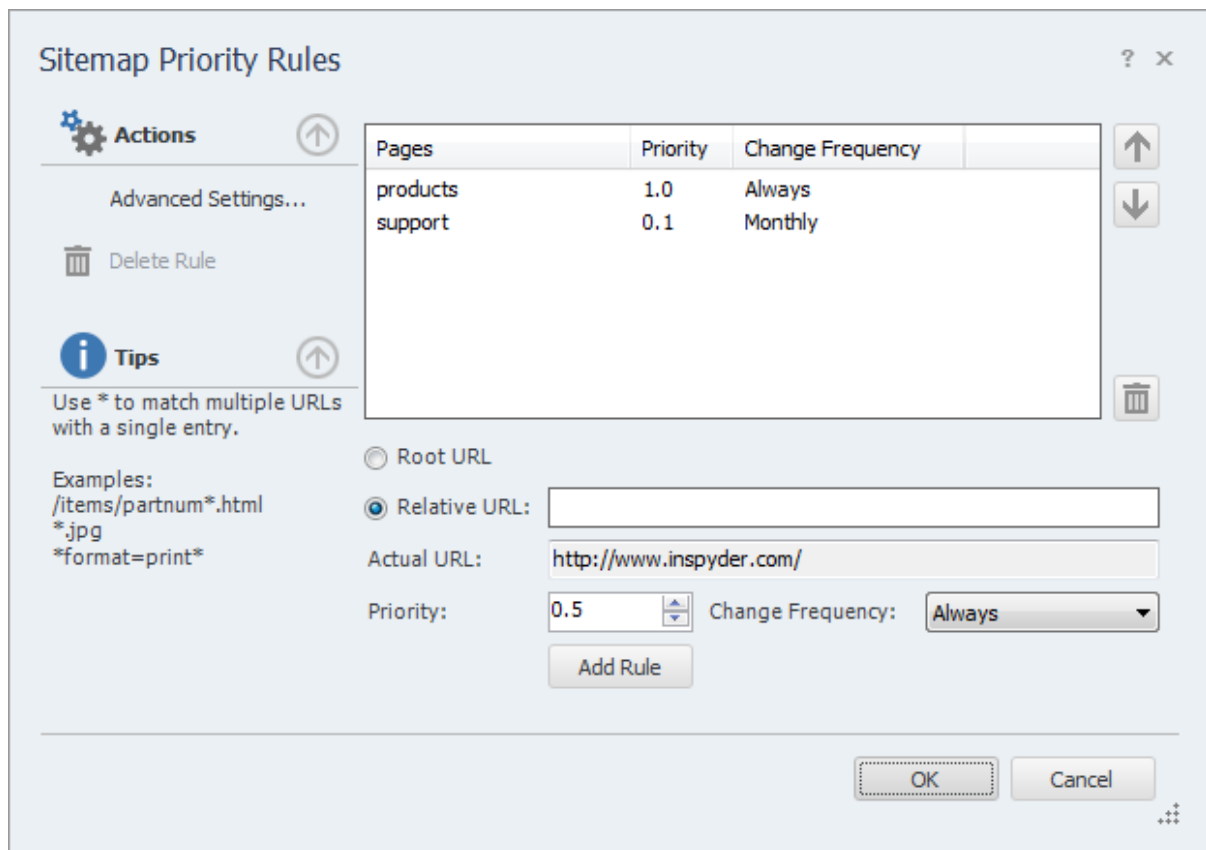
Sitemap Priority Rules

? ×

Actions

Advanced Settings...

Delete Rule

Tips

Use * to match multiple URLs with a single entry.

Examples:
/items/partnum*.html
*.jpg
*format=print*

| Pages | Priority | Change Frequency |
|---|---|---|
| products | 1.0 | Always |
| support | 0.1 | Monthly |

Root URL

Relative URL:

Actual URL: http://www.inspyder.com/

Priority: 0.5 Change Frequency: Always

Add Rule

OK Cancel